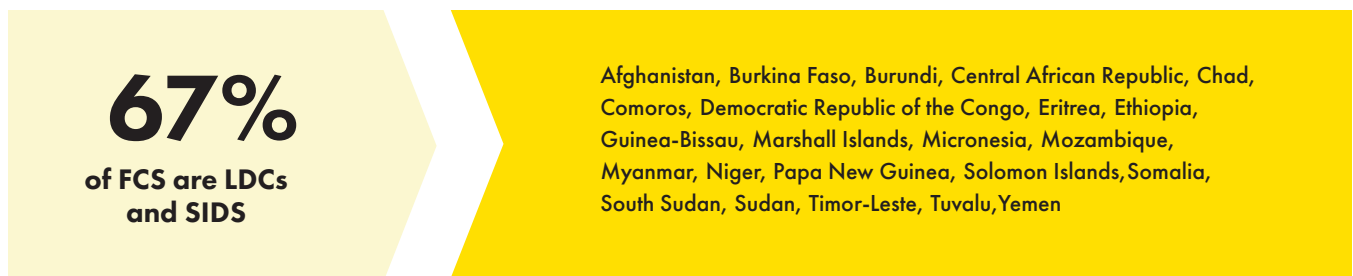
67%
of FCS are LDCs and SIDS

Afghanistan, Burkina Faso, Burundi, Central African Republic, Chad, Comoros, Democratic Republic of the Congo, Eritrea, Ethiopia, Guinea-Bissau, Marshall Islands, Micronesia, Mozambique, Myanmar, Niger, Papa New Guinea, Solomon Islands,Somalia, South Sudan, Sudan, Timor-Leste, Tuvalu,Yemen